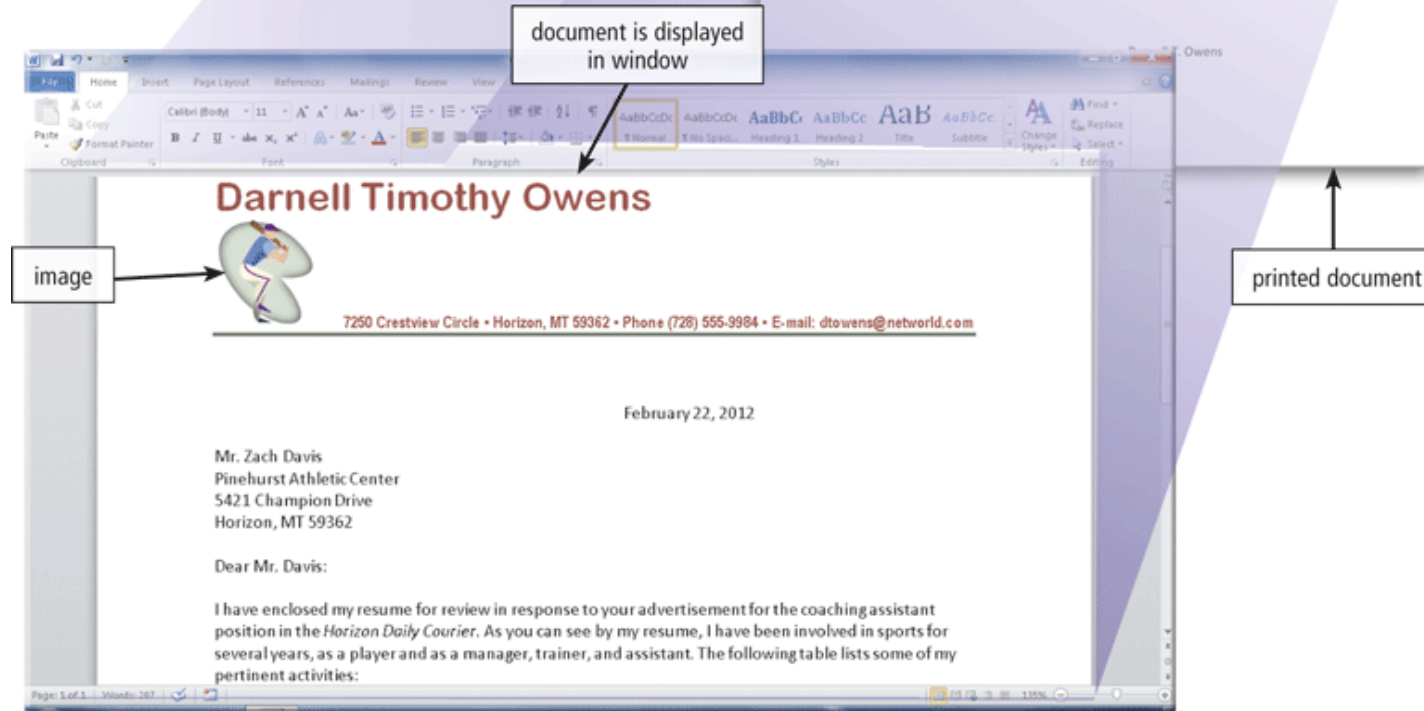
document is displayed in window

File Home Insert Page Layout References Mailings Review View

Cut
Copy
Format Painter
Paste
Clipboard

Calibri (Body) 11
Font

Paragraph

AaBbCcDc ¶ Normal
AaBbCcDc ¶ No Spaci...
AaBbCc Heading 1
AaBbCc Heading 2
AaB Title
AaBbCc Subtitle
Change Styles
Styles

Find
Replace
Select
Editing

image

printed document

Darnell Timothy Owens

7250 Crestview Circle • Horizon, MT 59362 • Phone (728) 555-9984 • E-mail: dtowens@networld.com

February 22, 2012

Mr. Zach Davis
Pinehurst Athletic Center
5421 Champion Drive
Horizon, MT 59362

Dear Mr. Davis:

I have enclosed my resume for review in response to your advertisement for the coaching assistant position in the Horizon Daily Courier. As you can see by my resume, I have been involved in sports for several years, as a player and as a manager, trainer, and assistant. The following table lists some of my pertinent activities:

Page: 1 of 1 Words: 267

135%